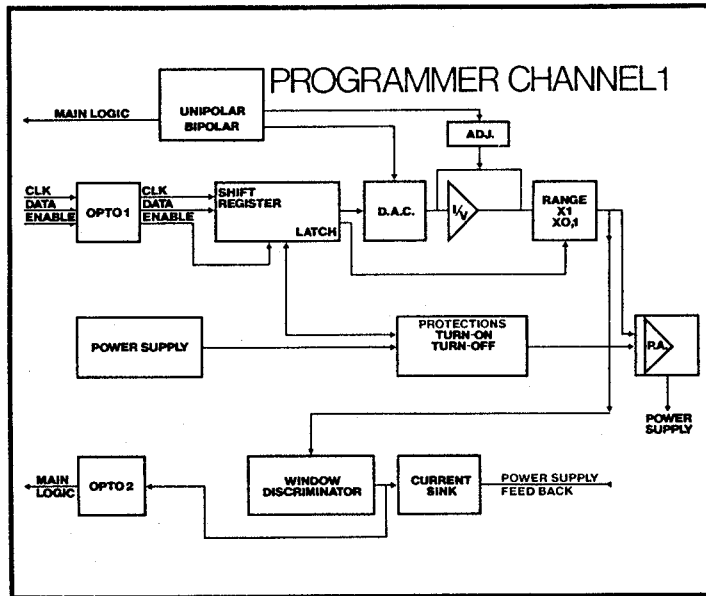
PROGRAMMER CHANNEL1

MAIN LOGIC

UNIPOLAR
BIPOLAR

ADJ.

CLK
DATA
ENABLE

OPTO 1

CLK
DATA
ENABLE

SHIFT
REGISTER

LATCH

D.A.C.

$I/_V$

RANGE
X1
XO,1

POWER SUPPLY

PROTECTIONS
TURN-ON
TURN-OFF

P.A.

POWER
SUPPLY

MAIN
LOGIC

OPTO 2

WINDOW
DISCRIMINATOR

CURRENT
SINK

POWER SUPPLY
FEED BACK